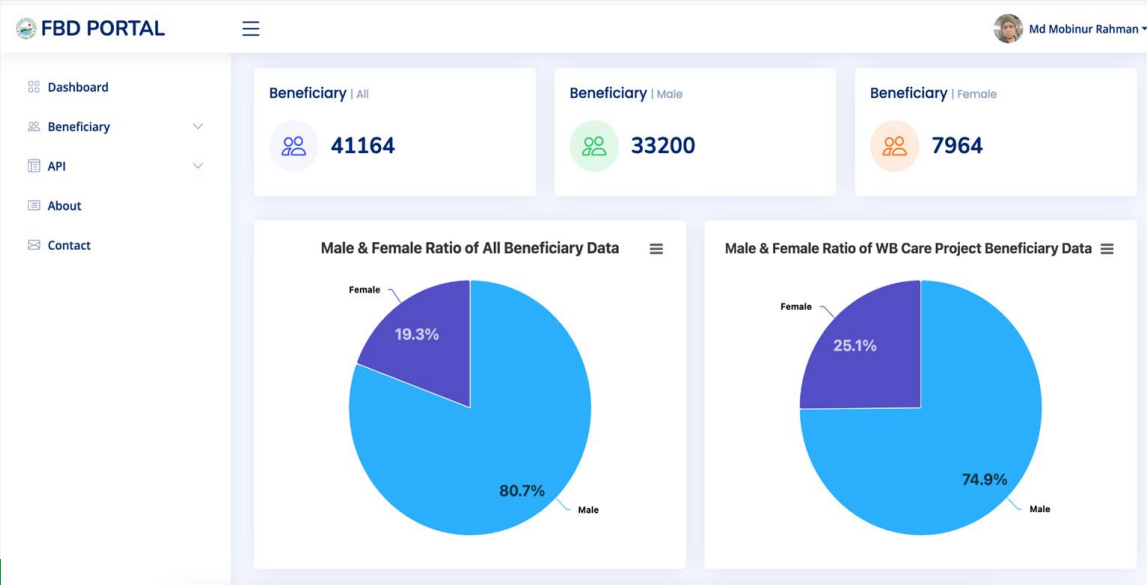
FBD PORTAL

Md Mobinur Rahman

Dashboard

Beneficiary

API

About

Contact

Beneficiary | All
41164

Beneficiary | Male
33200

Beneficiary | Female
7964

Male & Female Ratio of All Beneficiary Data

Female
19.3%
80.7%
Male

Male & Female Ratio of WB Care Project Beneficiary Data

Female
25.1%
74.9%
Male